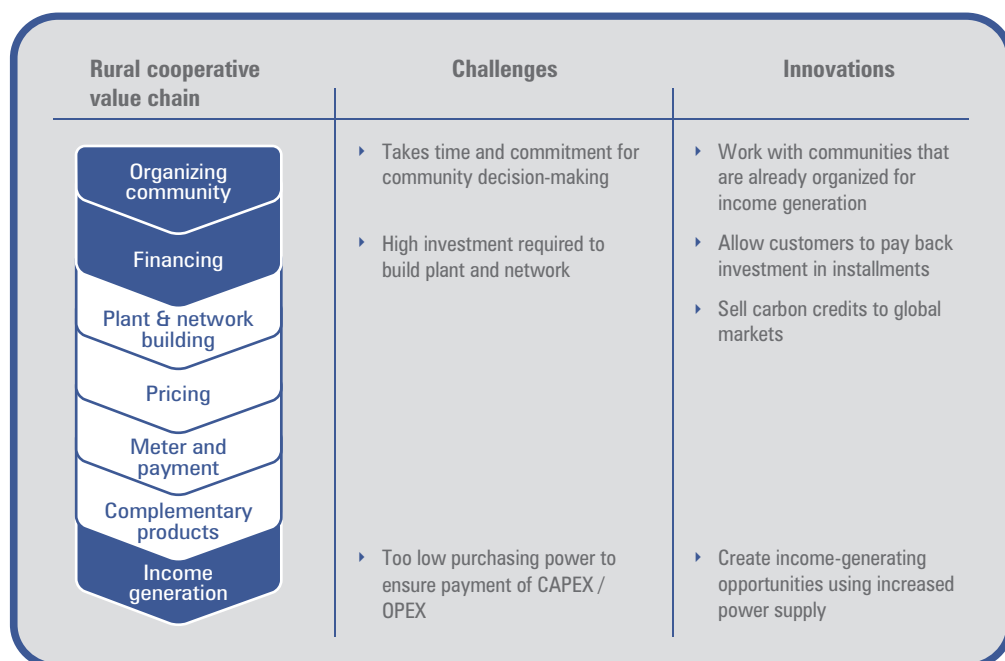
| Rural cooperative value chain | Challenges | Innovations |
|---|---|---|
| Organizing community | ‣ Takes time and commitment for community decision-making | ‣ Work with communities that are already organized for income generation |
| Financing | ‣ High investment required to build plant and network | ‣ Allow customers to pay back investment in installments<br>‣ Sell carbon credits to global markets |
| Plant & network building | | |
| Pricing | | |
| Meter and payment | | |
| Complementary products | | |
| Income generation | ‣ Too low purchasing power to ensure payment of CAPEX / OPEX | ‣ Create income-generating opportunities using increased power supply |